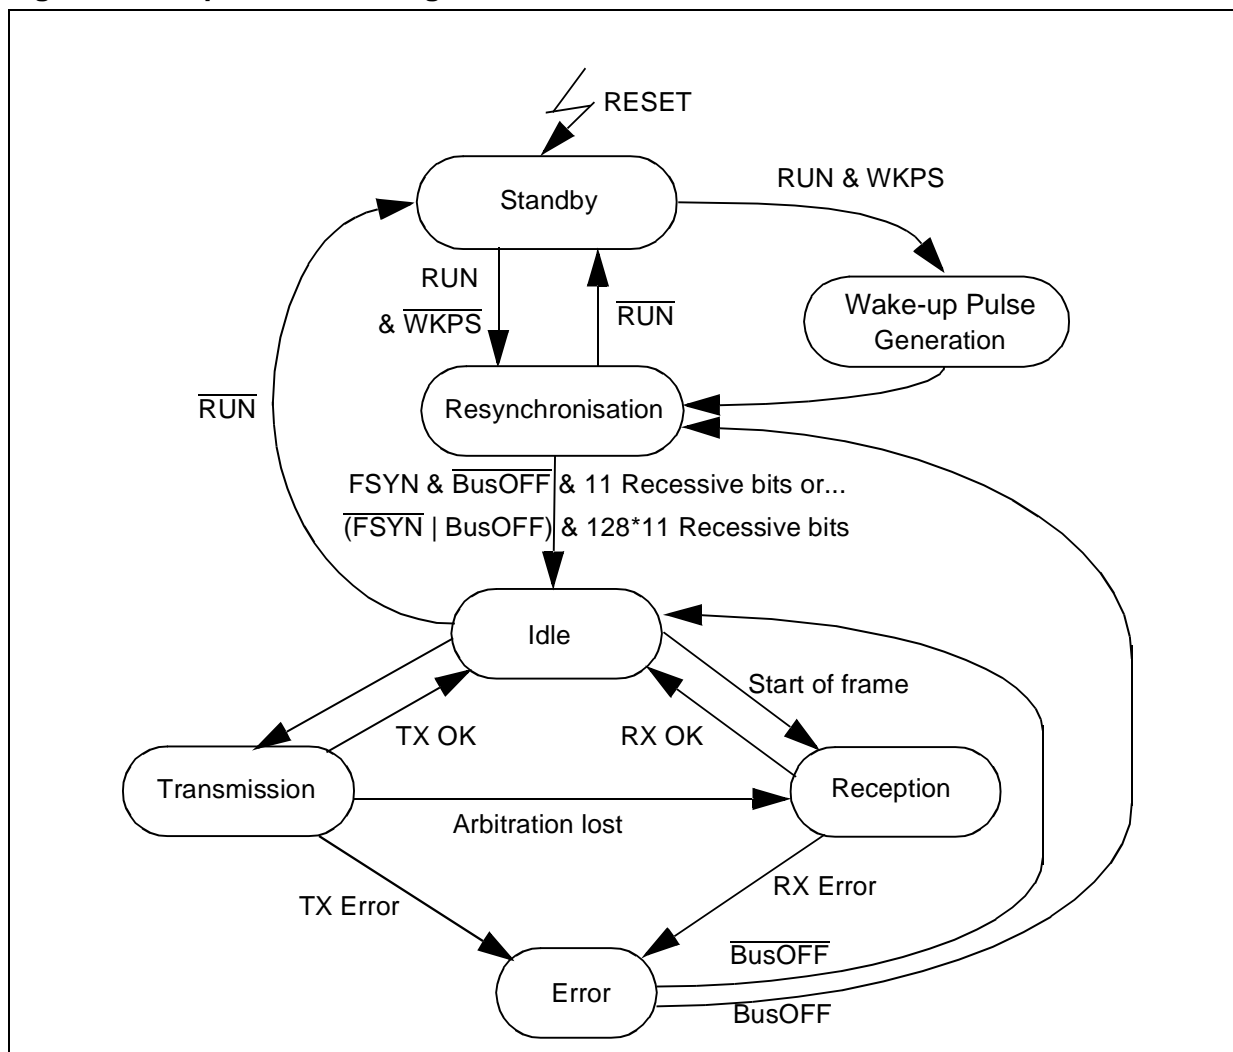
RESET

Standby

RUN & WKPS

RUN
& $\overline{\text{WKPS}}$

$\overline{\text{RUN}}$

Wake-up Pulse Generation

$\overline{\text{RUN}}$

Resynchronisation

FSYN & $\overline{\text{BusOFF}}$ & 11 Recessive bits or...
$\overline{(\text{FSYN} \mid \text{BusOFF})}$ & 128*11 Recessive bits

Idle

Start of frame

TX OK

RX OK

Transmission

Reception

Arbitration lost

RX Error

TX Error

$\overline{\text{BusOFF}}$

Error

BusOFF